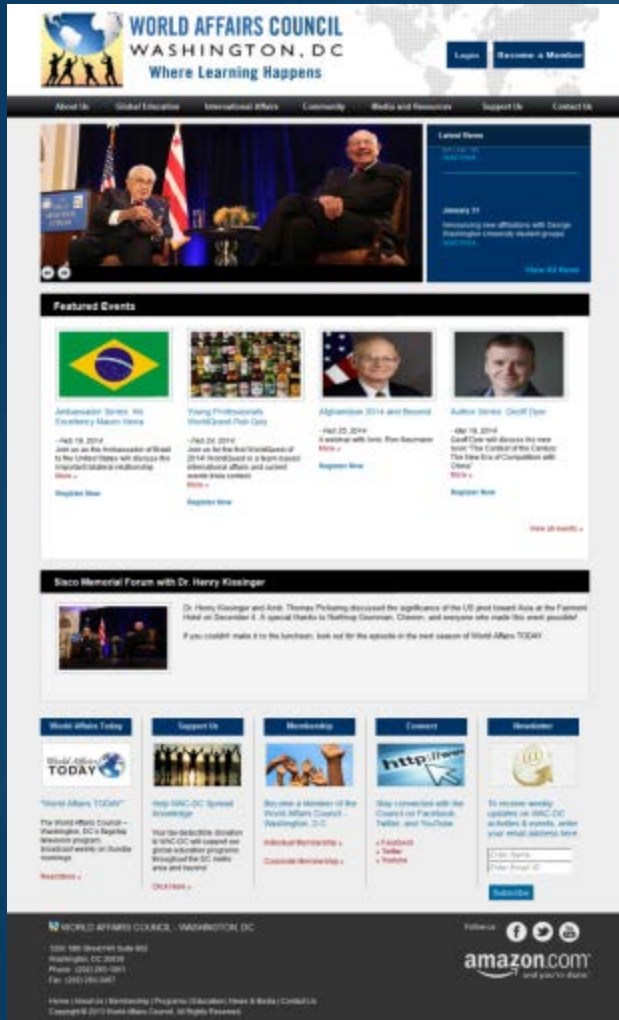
WORLD AFFAIRS COUNCIL
WASHINGTON, DC
Where Learning Happens

Login
Become a Member

About Us | Global Education | International Affairs | Community | Media and Resources | Support Us | Contact Us

Latest News

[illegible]

January 31
Announcing new affiliation with George Washington University student groups
Read more

View All News

Featured Events

Ambassador Series: His Excellency Mauro Vieira
- Feb 19, 2014
Join us as the Ambassador of Brazil to the United States will discuss the important bilateral relationship
More »
Register Now

Young Professionals WorldQuest Pub Quiz
- Feb 24, 2014
Join us for the first WorldQuest of 2014! WorldQuest is a team-based international affairs and current events trivia contest.
More »
Register Now

Afghanistan 2014 and Beyond
- Feb 25, 2014
A webinar with Amb. Ron Neumann
More »
Register Now

Author Series: Geoff Dyer
- Mar 18, 2014
Geoff Dyer will discuss his new book "The Contest of the Century: The New Era of Competition with China"
More »
Register Now

View all events »

Sisco Memorial Forum with Dr. Henry Kissinger

Dr. Henry Kissinger and Amb. Thomas Pickering discussed the significance of the US pivot toward Asia at the Fairmont Hotel on December 4. A special thanks to Northrop Grumman, Chevron, and everyone who made this event possible!

If you couldn't make it to the luncheon, look out for the episode in the next season of World Affairs TODAY.

World Affairs Today
World Affairs TODAY
"World Affairs TODAY"
The World Affairs Council – Washington, DC's flagship television program broadcast weekly on Sunday mornings
Read More »

Support Us
Help WAC-DC Spread Knowledge
Your tax-deductible donation to WAC-DC will support our global education programs throughout the DC metro area and beyond!
Click Here »

Membership
Become a Member of the World Affairs Council – Washington, D.C.
Individual Membership »
Corporate Membership »

Connect
http://www
Stay connected with the Council on Facebook, Twitter, and YouTube
» Facebook
» Twitter
» Youtube

Newsletter
To receive weekly updates on WAC-DC activities & events, enter your email address here
Enter Name
Enter Email ID
Subscribe

WORLD AFFAIRS COUNCIL - WASHINGTON, DC
1200 18th Street NW Suite 902
Washington, DC 20036
Phone: (202) 293-1051
Fax: (202) 293-3467

Follow us

amazon.com and you're done

Home | About Us | Membership | Programs | Education | News & Media | Contact Us
Copyright © 2013 World Affairs Council. All Rights Reserved.